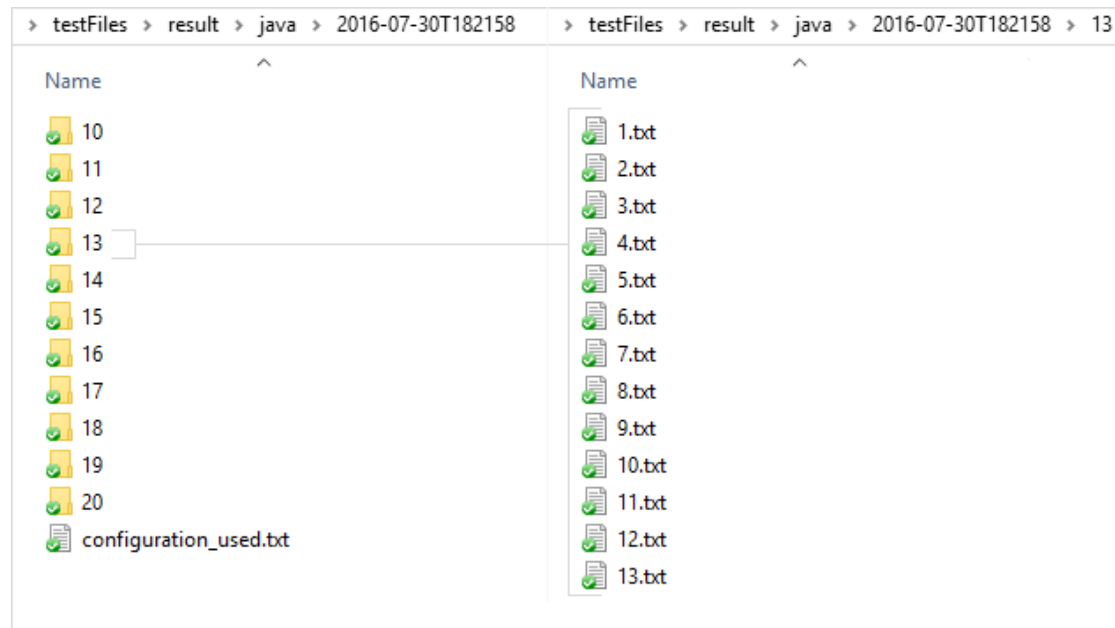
> testFiles > result > java > 2016-07-30T182158

Name

10
11
12
13
14
15
16
17
18
19
20
configuration_used.txt

> testFiles > result > java > 2016-07-30T182158 > 13

Name

1.txt
2.txt
3.txt
4.txt
5.txt
6.txt
7.txt
8.txt
9.txt
10.txt
11.txt
12.txt
13.txt